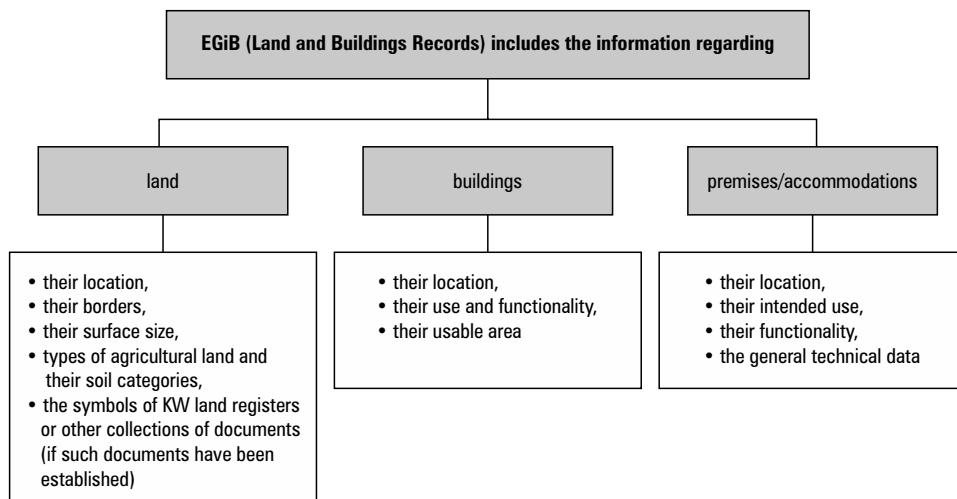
EGiB (Land and Buildings Records) includes the information regarding

land

- their location,
- their borders,
- their surface size,
- types of agricultural land and their soil categories,
- the symbols of KW land registers or other collections of documents (if such documents have been established)

buildings

- their location,
- their use and functionality,
- their usable area

premises/accommodations

- their location,
- their intended use,
- their functionality,
- the general technical data